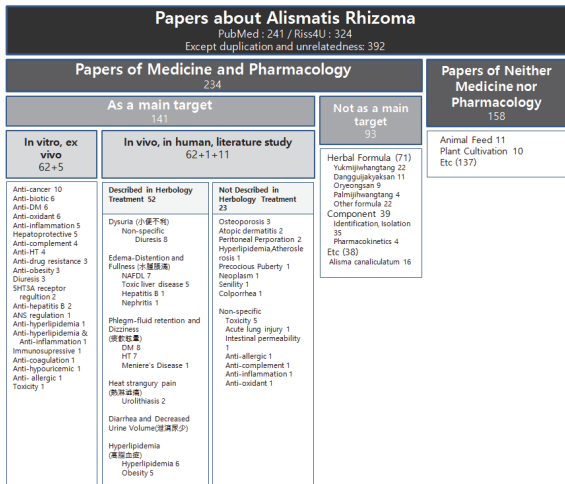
Papers about Alismatis Rhizoma
PubMed : 241 / Riss4U : 324
Except duplication and unrelatedness: 392

Papers of Medicine and Pharmacology
234

Papers of Neither Medicine nor Pharmacology
158

As a main target
141

Not as a main target
93

In vitro, ex vivo
62+5

In vivo, in human, literature study
62+1+11

Anti-cancer 10
Anti-biotic 6
Anti-DM 6
Anti-oxidant 6
Anti-inflammation 5
Hepatoprotective 5
Anti-complement 4
Anti-HT 4
Anti-drug resistance 3
Anti-obesity 3
Diuresis 3
5HT3A receptor regultion 2
Anti-hepatitis B 2
ANS regulation 1
Anti-hyperlipidemia 1
Anti-hyperlipidemia & Anti-inflammation 1
Immunosupressive 1
Anti-coagulation 1
Anti-hypouricemic 1
Anti- allergic 1
Toxicity 1

Described in Herbology Treatment 52
Dysuria (小便不利)
Non-specific
Diuresis 8
Edema-Distention and Fullness (水腫脹滿)
NAFDL 7
Toxic liver disease 5
Hepatitis B 1
Nephritis 1
Phlegm-fluid retention and Dizziness (痰飮眩暈)
DM 8
HT 7
Meniere's Disease 1
Heat strangury pain (熱淋澁痛)
Urolithiasis 2
Diarrhea and Decreased Urine Volume(泄瀉尿少)
Hyperlipidemia (高脂血症)
Hyperlipidemia 6
Obesity 5

Not Described in Herbology Treatment 23
Osteoporosis 3
Atopic dermatitis 2
Peritoneal Perporation 2
Hyperlipidemia,Atherosclerosis 1
Precocious Puberty 1
Neoplasm 1
Senility 1
Colporrhea 1
Non-specific
Toxicity 5
Acute lung injury 1
Intestinal permeability 1
Anti-allergic 1
Anti-complement 1
Anti-inflammation 1
Anti-oxidant 1

Herbal Formula (71)
Yukmijihwangtang 22
Dangguijakyaksan 11
Oryeongsan 9
Palmijihwangtang 4
Other formula 22
Component 39
Identification, Isolation 35
Pharmacokinetics 4
Etc (38)
Alisma canaliculatum 16

Animal Feed 11
Plant Cultivation 10
Etc (137)